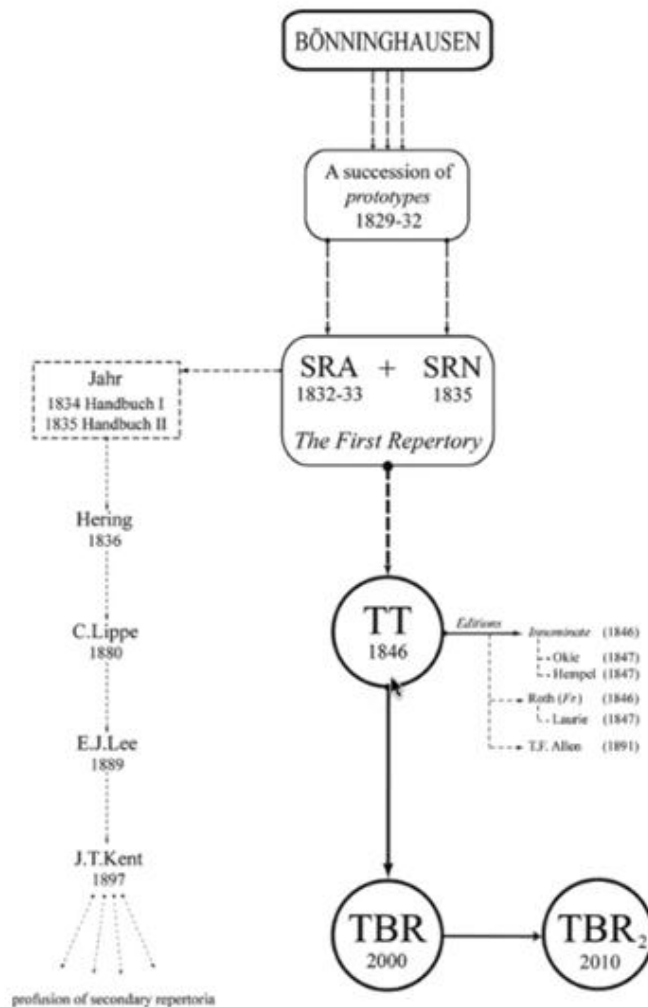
BÖNNINGHAUSEN

A succession of *prototypes* 1829-32

SRA 1832-33 + SRN 1835

*The First Repertory*

Jahr
1834 Handbuch I
1835 Handbuch II

Hering 1836

C.Lippe 1880

E.J.Lee 1889

J.T.Kent 1897

profusion of secondary repertoria

TT 1846

*Editions*

*Innominate* (1846)
Okie (1847)
Hempel (1847)
Roth (*Fr*) (1846)
Laurie (1847)
T.F. Allen (1891)

TBR 2000

$TBR_2$ 2010